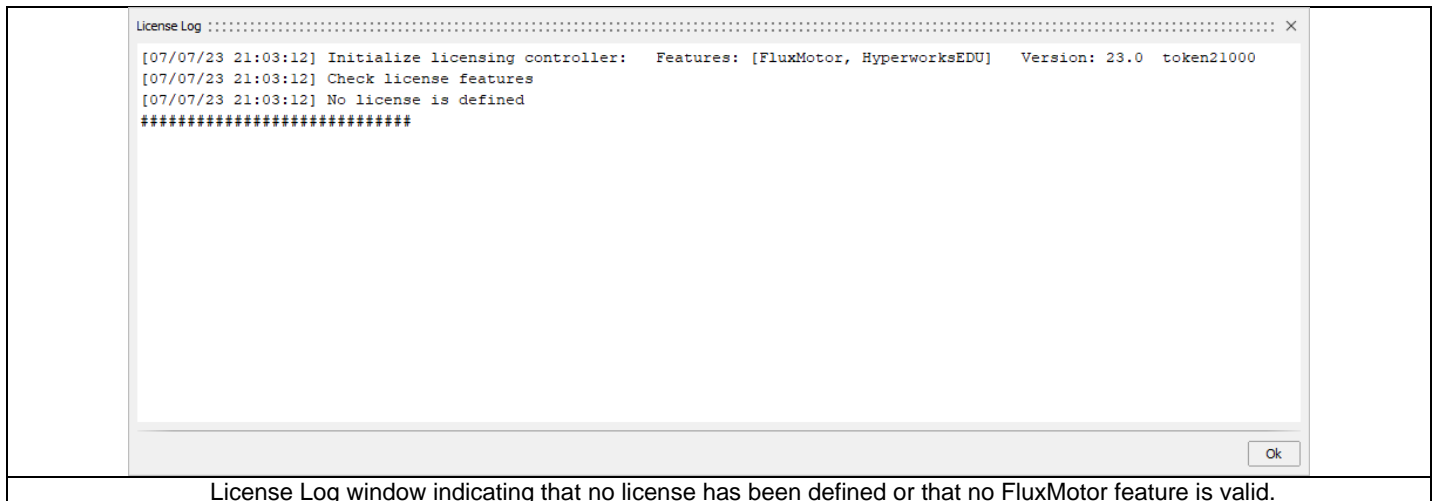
License Log

[07/07/23 21:03:12] Initialize licensing controller:   Features: [FluxMotor, HyperworksEDU]   Version: 23.0  token21000
[07/07/23 21:03:12] Check license features
[07/07/23 21:03:12] No license is defined
############################

Ok

License Log window indicating that no license has been defined or that no FluxMotor feature is valid.